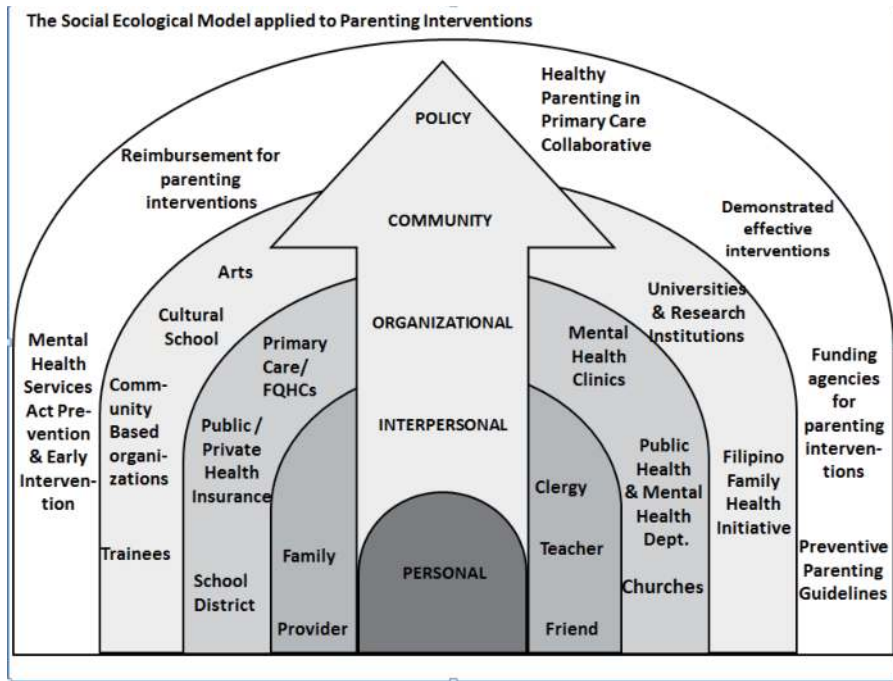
The Social Ecological Model applied to Parenting Interventions

POLICY

Healthy Parenting in Primary Care Collaborative

Reimbursement for parenting interventions

COMMUNITY

Demonstrated effective interventions

Arts

Cultural School

Universities & Research Institutions

ORGANIZATIONAL

Mental Health Services Act Prevention & Early Intervention

Community Based organizations

Primary Care/ FQHCs

Mental Health Clinics

Funding agencies for parenting interventions

Public / Private Health Insurance

INTERPERSONAL

Public Health & Mental Health Dept.

Filipino Family Health Initiative

Clergy

Trainees

Family

Teacher

PERSONAL

Preventive Parenting Guidelines

School District

Churches

Provider

Friend